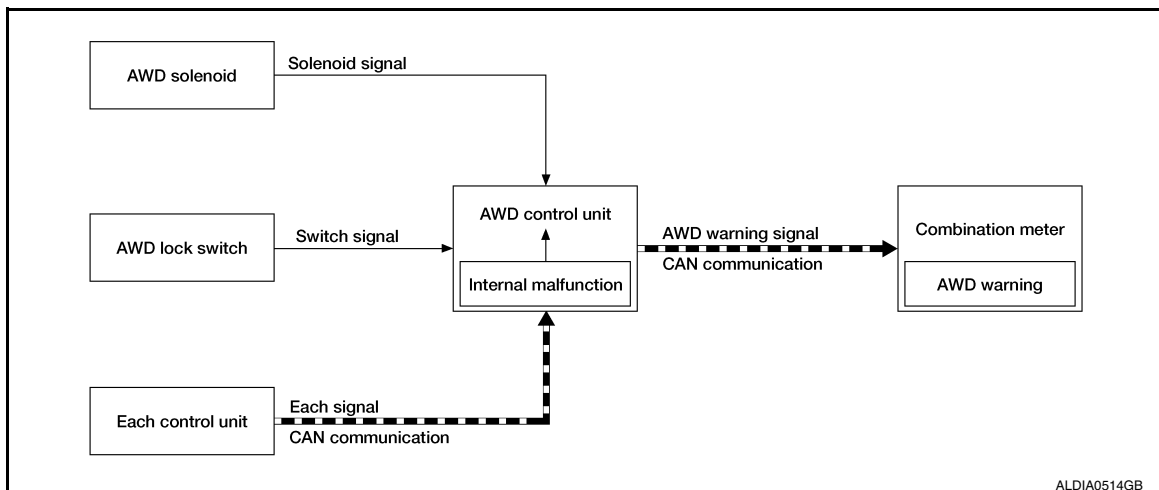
AWD solenoid

Solenoid signal

AWD lock switch

Switch signal

AWD control unit

Internal malfunction

AWD warning signal

CAN communication

Combination meter

AWD warning

Each control unit

Each signal

CAN communication

ALDIA0514GB